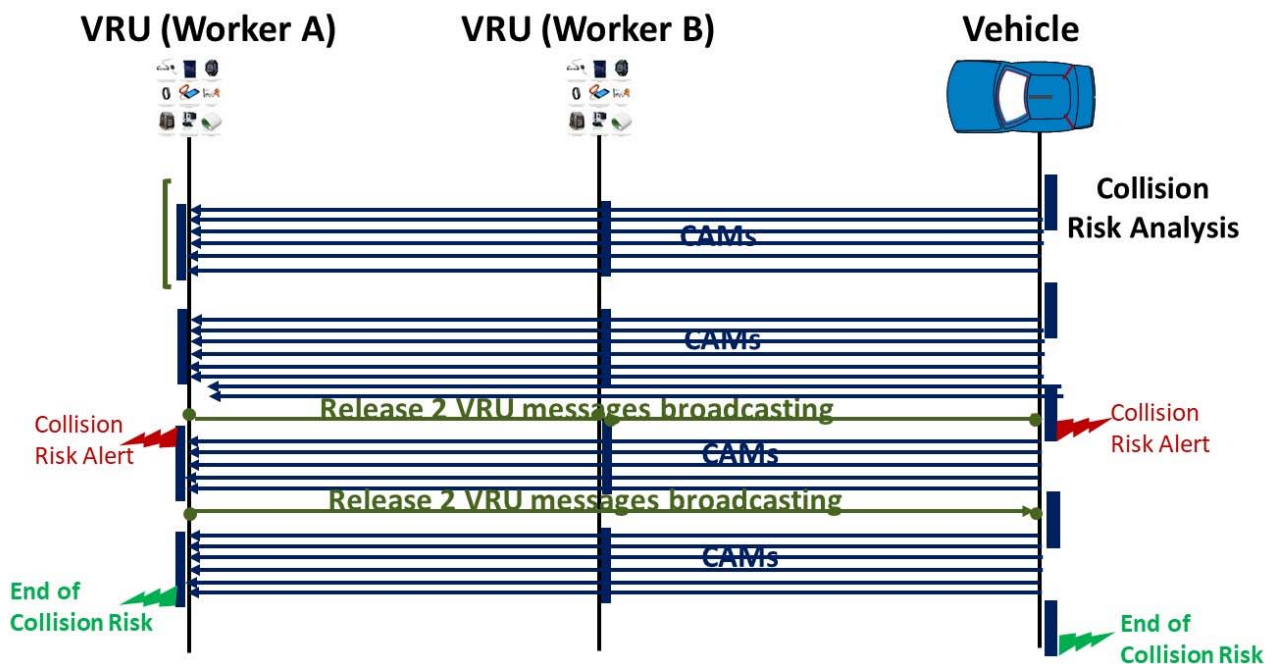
VRU (Worker A)

VRU (Worker B)

Vehicle

Collision Risk Analysis

CAMs

CAMs

Collision Risk Alert

Release 2 VRU messages broadcasting

Collision Risk Alert

CAMs

Release 2 VRU messages broadcasting

CAMs

End of Collision Risk

End of Collision Risk